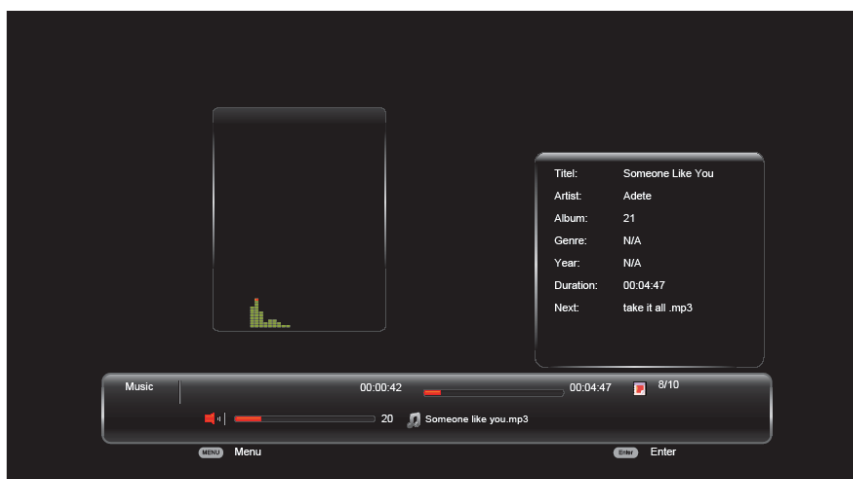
| | |
|---|---|
| Titel: | Someone Like You |
| Artist: | Adete |
| Album: | 21 |
| Genre: | N/A |
| Year: | N/A |
| Duration: | 00:04:47 |
| Next: | take it all .mp3 |

Music 00:00:42 00:04:47 8/10

20 Someone like you.mp3

MENU Menu

Enter Enter